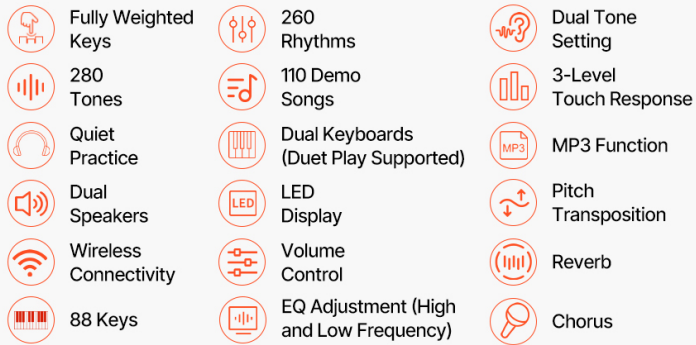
Fully Weighted Keys

280 Tones

Quiet Practice

Dual Speakers

Wireless Connectivity

88 Keys

260 Rhythms

110 Demo Songs

Dual Keyboards (Duet Play Supported)

LED

LED Display

Volume Control

EQ Adjustment (High and Low Frequency)

Dual Tone Setting

3-Level Touch Response

MP3

MP3 Function

Pitch Transposition

Reverb

Chorus